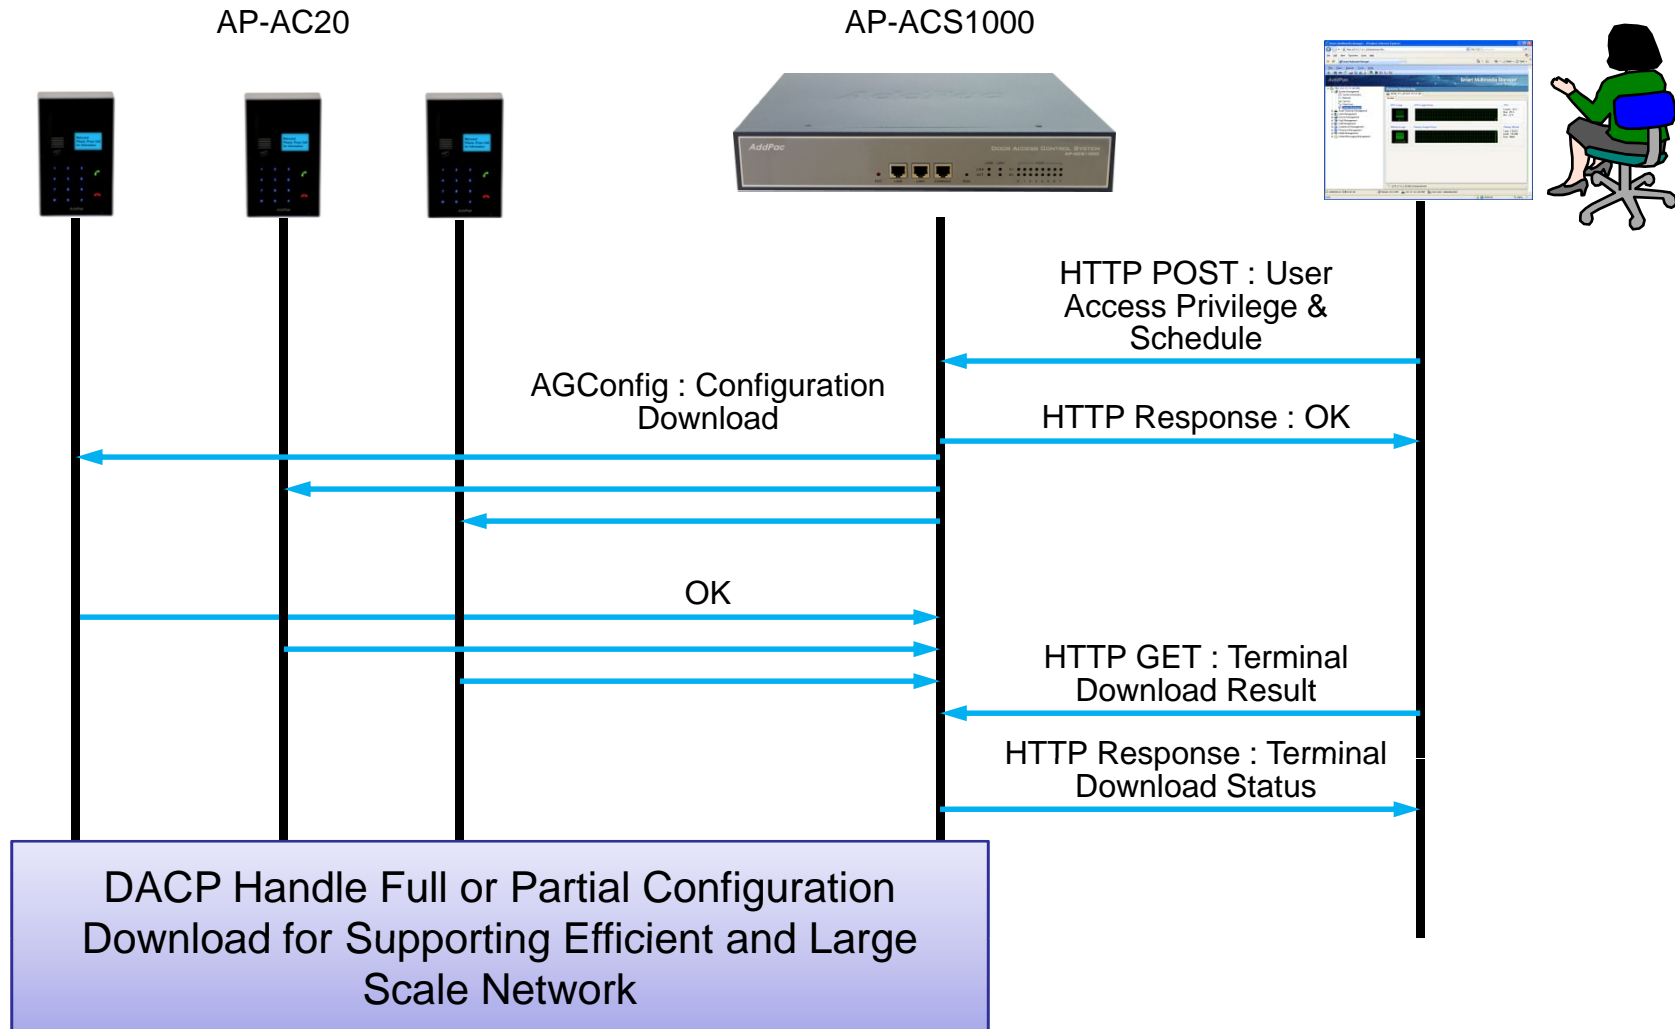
AP-AC20

AP-ACS1000

AddPac

Door Access Control System

HTTP POST : User Access Privilege & Schedule

AGConfig : Configuration Download

HTTP Response : OK

OK

HTTP GET : Terminal Download Result

HTTP Response : Terminal Download Status

DACP Handle Full or Partial Configuration Download for Supporting Efficient and Large Scale Network